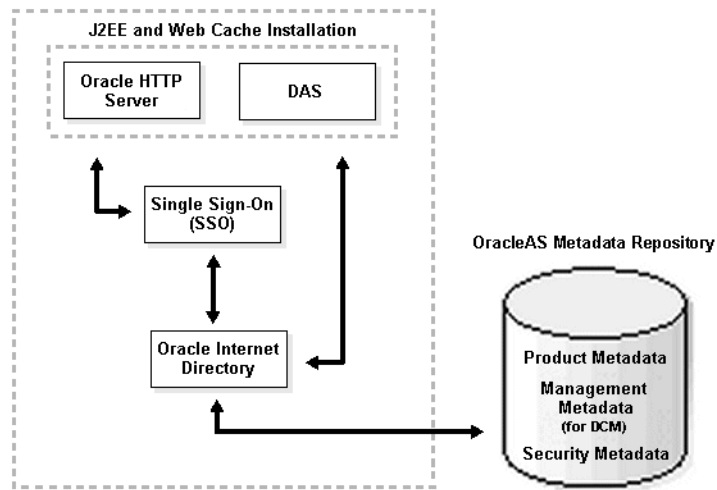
J2EE and Web Cache Installation

Oracle HTTP Server

DAS

Single Sign-On (SSO)

Oracle Internet Directory

OracleAS Metadata Repository

Product Metadata

Management Metadata (for DCM)

Security Metadata